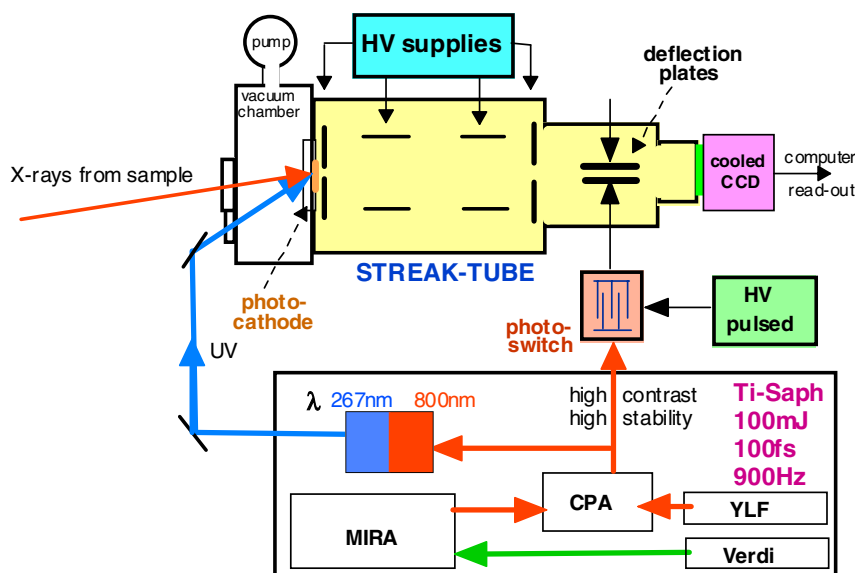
pump
HV supplies
deflection plates
vacuum chamber
X-rays from sample
cooled CCD
computer read-out
STREAK-TUBE
photo-cathode
UV
photo-switch
HV pulsed
$\lambda$ 267nm 800nm
high contrast
high stability
Ti-Saph
100mJ
100fs
900Hz
CPA
YLF
MIRA
Verdi